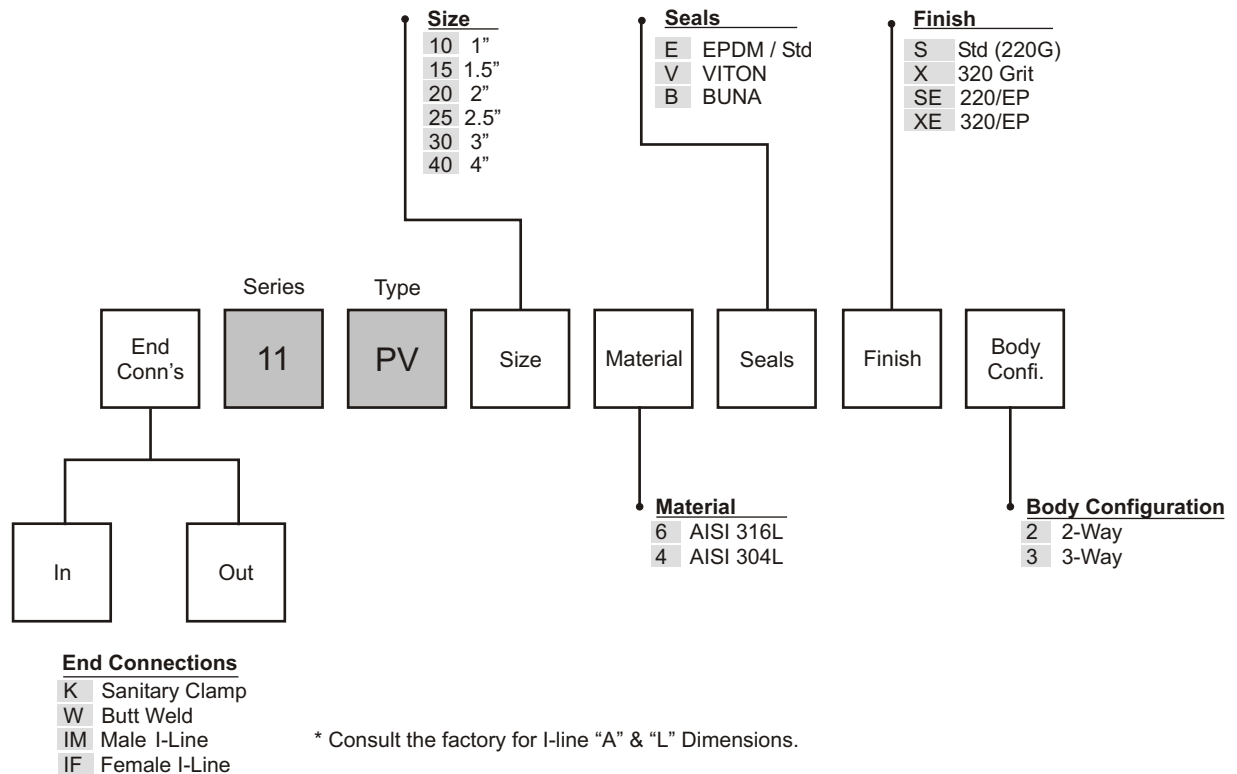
Size
10 1"
15 1.5"
20 2"
25 2.5"
30 3"
40 4"

Seals
E EPDM / Std
V VITON
B BUNA

Finish
S Std (220G)
X 320 Grit
SE 220/EP
XE 320/EP

Series

Type

End Conn's

11

PV

Size

Material

Seals

Finish

Body Confi.

In

Out

Material
6 AISI 316L
4 AISI 304L

Body Configuration
2 2-Way
3 3-Way

End Connections
K Sanitary Clamp
W Butt Weld
IM Male I-Line
IF Female I-Line

* Consult the factory for I-line "A" & "L" Dimensions.